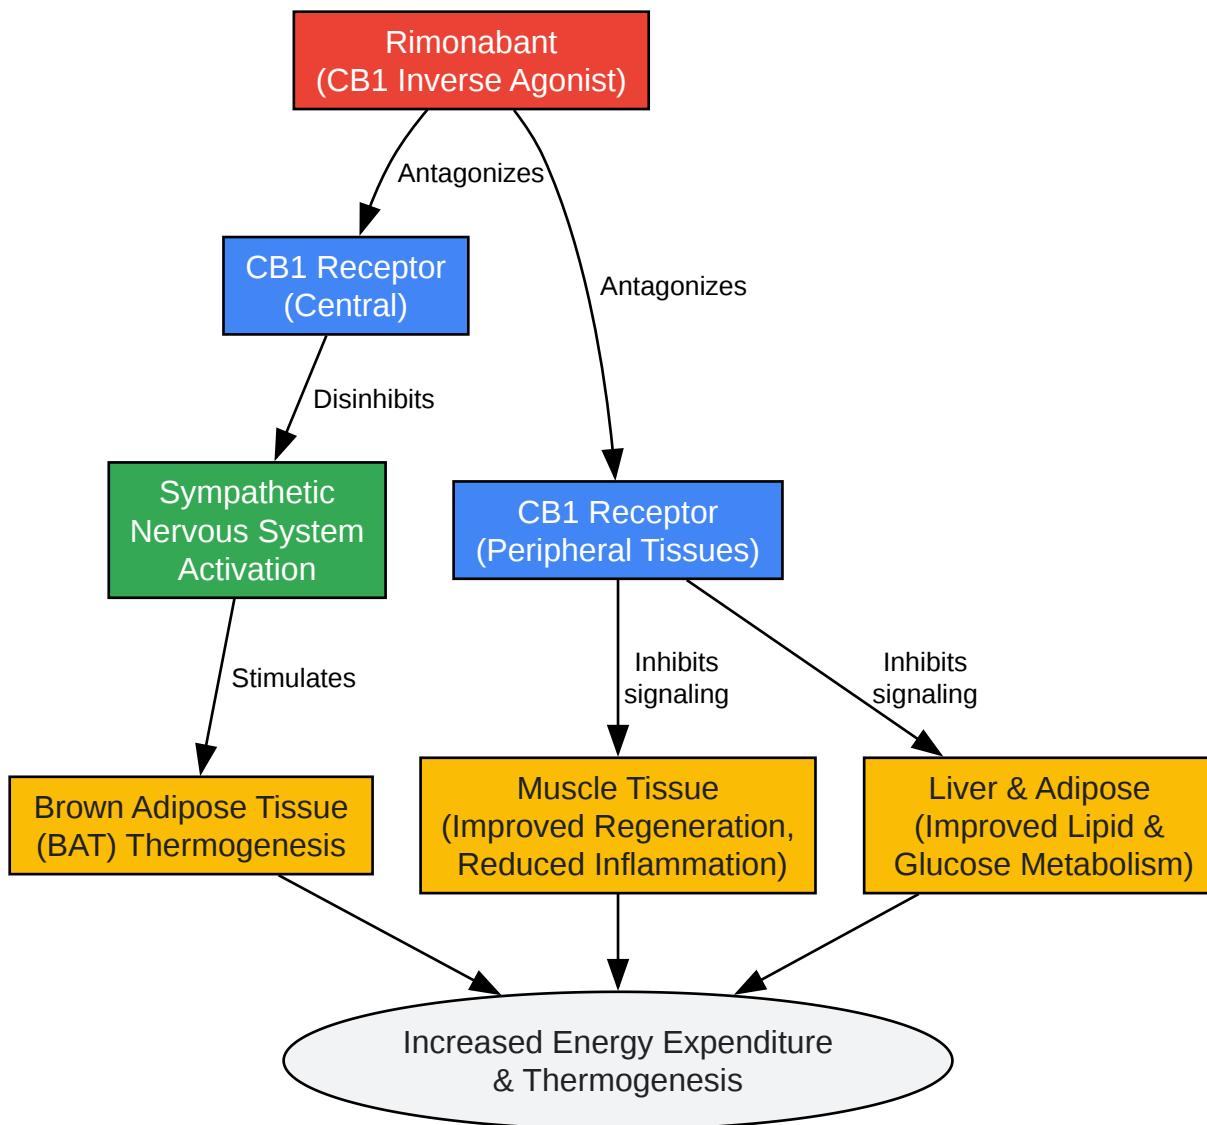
Rimonabant
(CB1 Inverse Agonist)

Antagonizes

Antagonizes

CB1 Receptor
(Central)

Disinhibits

Sympathetic
Nervous System
Activation

CB1 Receptor
(Peripheral Tissues)

Stimulates

Inhibits
signaling

Inhibits
signaling

Brown Adipose Tissue
(BAT) Thermogenesis

Muscle Tissue
(Improved Regeneration,
Reduced Inflammation)

Liver & Adipose
(Improved Lipid &
Glucose Metabolism)

Increased Energy Expenditure
& Thermogenesis